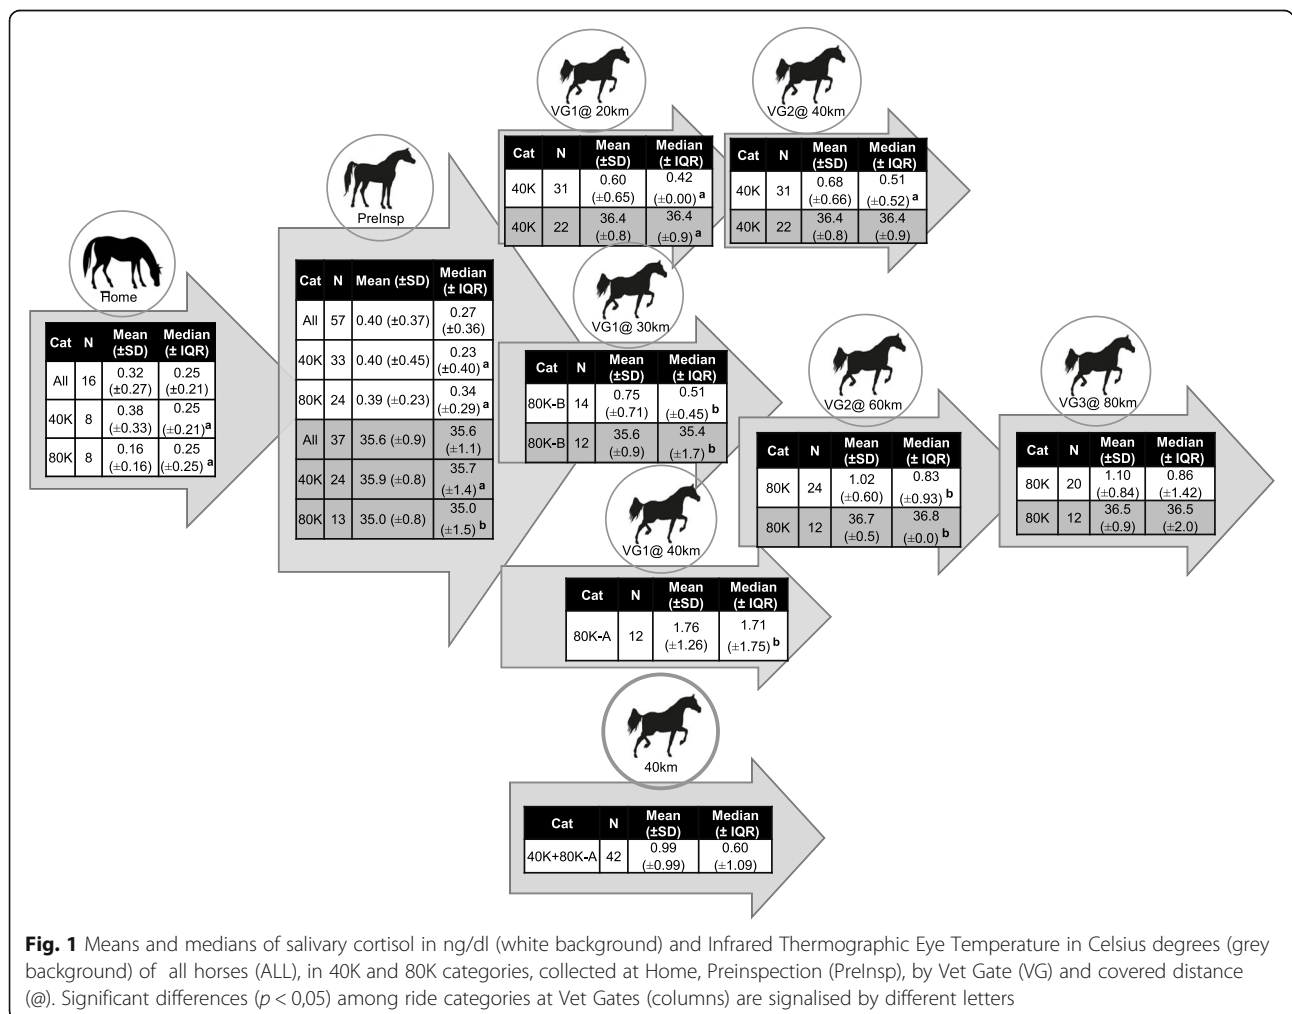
Home

| Cat | N | Mean (±SD) | Median (± IQR) |
|---|---|---|---|
| All | 16 | 0.32 (±0.27) | 0.25 (±0.21) |
| 40K | 8 | 0.38 (±0.33) | 0.25 (±0.21)$^a$ |
| 80K | 8 | 0.16 (±0.16) | 0.25 (±0.25) $^a$ |

PreInsp

| Cat | N | Mean (±SD) | Median (± IQR) |
|---|---|---|---|
| All | 57 | 0.40 (±0.37) | 0.27 (±0.36) |
| 40K | 33 | 0.40 (±0.45) | 0.23 (±0.40) $^a$ |
| 80K | 24 | 0.39 (±0.23) | 0.34 (±0.29) $^a$ |
| All | 37 | 35.6 (±0.9) | 35.6 (±1.1) |
| 40K | 24 | 35.9 (±0.8) | 35.7 (±1.4) $^a$ |
| 80K | 13 | 35.0 (±0.8) | 35.0 (±1.5) $^b$ |

VG1@ 20km

| Cat | N | Mean (±SD) | Median (± IQR) |
|---|---|---|---|
| 40K | 31 | 0.60 (±0.65) | 0.42 (±0.00) $^a$ |
| 40K | 22 | 36.4 (±0.8) | 36.4 (±0.9) $^a$ |

VG2@ 40km

| Cat | N | Mean (±SD) | Median (± IQR) |
|---|---|---|---|
| 40K | 31 | 0.68 (±0.66) | 0.51 (±0.52) $^a$ |
| 40K | 22 | 36.4 (±0.8) | 36.4 (±0.9) |

VG1@ 30km

| Cat | N | Mean (±SD) | Median (± IQR) |
|---|---|---|---|
| 80K-B | 14 | 0.75 (±0.71) | 0.51 (±0.45) $^b$ |
| 80K-B | 12 | 35.6 (±0.9) | 35.4 (±1.7) $^b$ |

VG2@ 60km

| Cat | N | Mean (±SD) | Median (± IQR) |
|---|---|---|---|
| 80K | 24 | 1.02 (±0.60) | 0.83 (±0.93) $^b$ |
| 80K | 12 | 36.7 (±0.5) | 36.8 (±0.0) $^b$ |

VG3@ 80km

| Cat | N | Mean (±SD) | Median (± IQR) |
|---|---|---|---|
| 80K | 20 | 1.10 (±0.84) | 0.86 (±1.42) |
| 80K | 12 | 36.5 (±0.9) | 36.5 (±2.0) |

VG1@ 40km

| Cat | N | Mean (±SD) | Median (± IQR) |
|---|---|---|---|
| 80K-A | 12 | 1.76 (±1.26) | 1.71 (±1.75) $^b$ |

40km

| Cat | N | Mean (±SD) | Median (± IQR) |
|---|---|---|---|
| 40K+80K-A | 42 | 0.99 (±0.99) | 0.60 (±1.09) |

**Fig. 1** Means and medians of salivary cortisol in ng/dl (white background) and Infrared Thermographic Eye Temperature in Celsius degrees (grey background) of all horses (ALL), in 40K and 80K categories, collected at Home, Preinspection (PreInsp), by Vet Gate (VG) and covered distance (@). Significant differences ($p$ < 0,05) among ride categories at Vet Gates (columns) are signalised by different letters